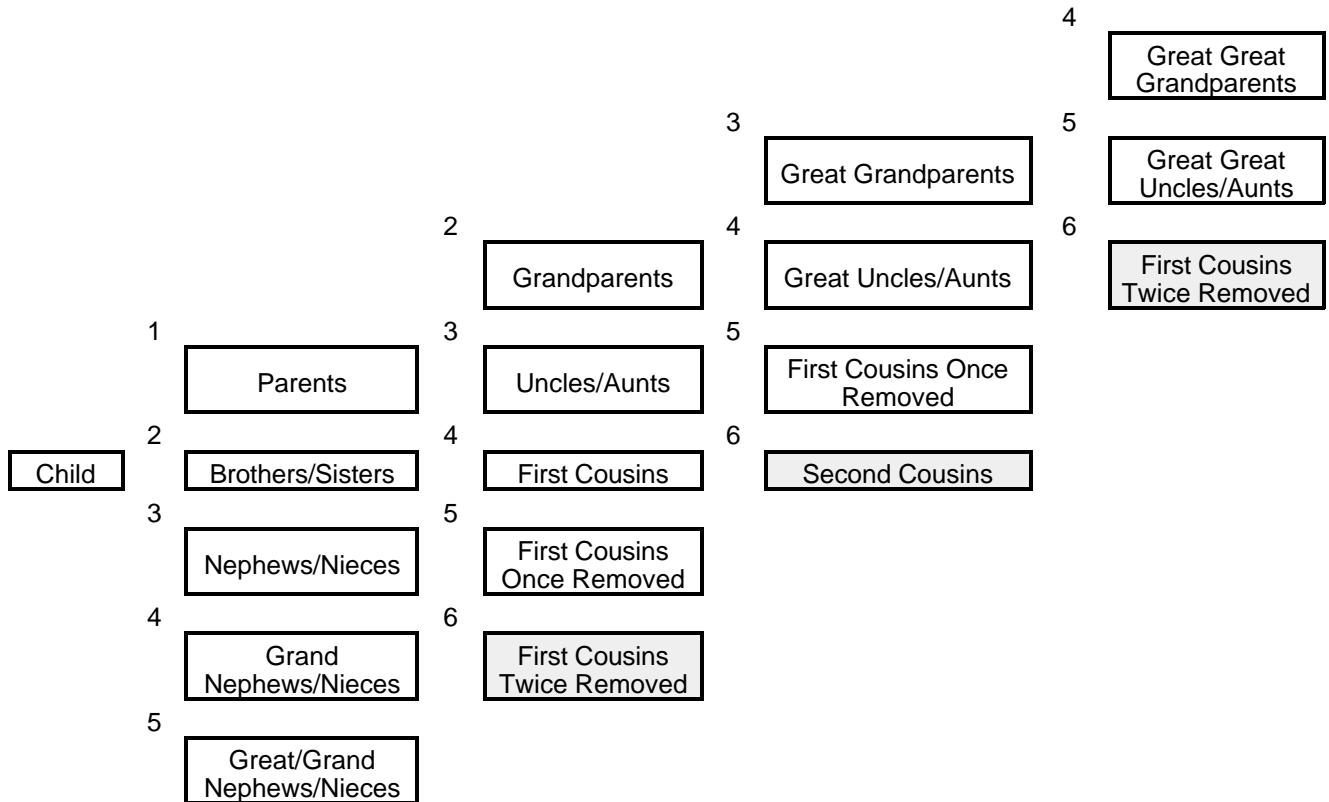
4
Great Great Grandparents

3
Great Grandparents

5
Great Great Uncles/Aunts

2
Grandparents

4
Great Uncles/Aunts

6
First Cousins Twice Removed

1
Parents

3
Uncles/Aunts

5
First Cousins Once Removed

Child

2
Brothers/Sisters

4
First Cousins

6
Second Cousins

3
Nephews/Nieces

5
First Cousins Once Removed

4
Grand Nephews/Nieces

6
First Cousins Twice Removed

5
Great/Grand Nephews/Nieces